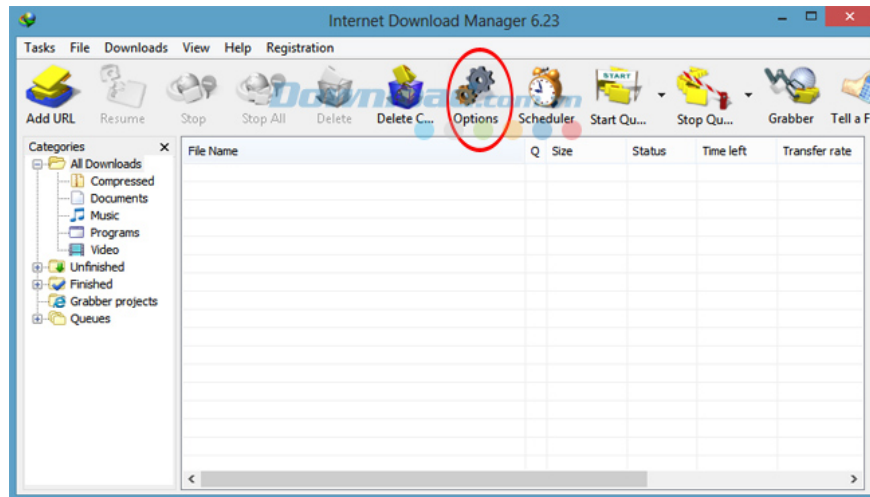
Internet Download Manager 6.23

Tasks File Downloads View Help Registration

Add URL Resume Stop Stop All Delete Delete C... Options Scheduler Start Qu... Stop Qu... Grabber Tell a F

Download.com.vn

START

Categories ×

All Downloads
Compressed
Documents
Music
Programs
Video
Unfinished
Finished
Grabber projects
Queues

| File Name | Q | Size | Status | Time left | Transfer rate |
|---|---|---|---|---|---|